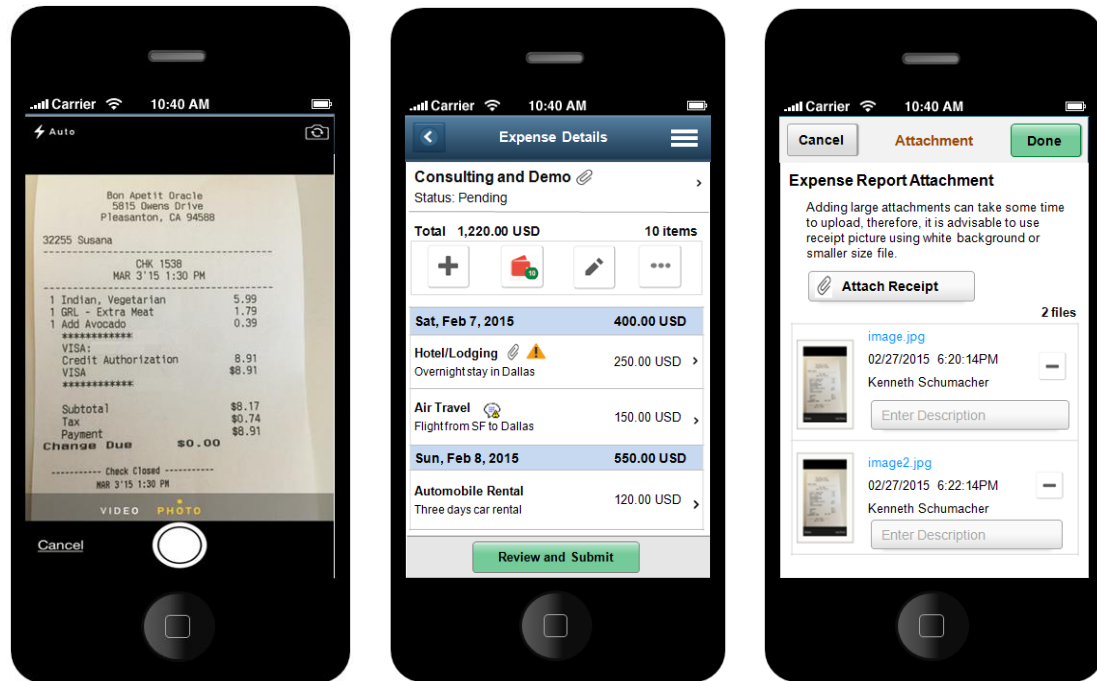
Carrier 10:40 AM

Auto

Bon Apetit Oracle
5815 Owens Drive
Pleasanton, CA 94588

32255 Susana

CHK 1538
MAR 3'15 1:30 PM

| | |
|---|---|
| 1 Indian, Vegetarian | 5.99 |
| 1 GRL - Extra Meat | 1.79 |
| 1 Add Avocado | 0.39 |
| ************ | |
| VISA: | |
| Credit Authorization | 8.91 |
| VISA | $8.91 |
| ************ | |
| Subtotal | $8.17 |
| Tax | $0.74 |
| Payment | $8.91 |
| Change Due | $0.00 |

---------- Check Closed ----------
MAR 3'15 1:30 PM

VIDEO PHOTO

Cancel

Carrier 10:40 AM

Expense Details

Consulting and Demo
Status: Pending

Total 1,220.00 USD 10 items

10

| | |
|---|---|
| Sat, Feb 7, 2015 | 400.00 USD |
| Hotel/Lodging<br>Overnight stay in Dallas | 250.00 USD |
| Air Travel<br>Flight from SF to Dallas | 150.00 USD |
| Sun, Feb 8, 2015 | 550.00 USD |
| Automobile Rental<br>Three days car rental | 120.00 USD |

Review and Submit

Carrier 10:40 AM

Cancel Attachment Done

Expense Report Attachment

Adding large attachments can take some time to upload, therefore, it is advisable to use receipt picture using white background or smaller size file.

Attach Receipt

2 files

image.jpg
02/27/2015 6:20:14PM
Kenneth Schumacher
Enter Description

image2.jpg
02/27/2015 6:22:14PM
Kenneth Schumacher
Enter Description